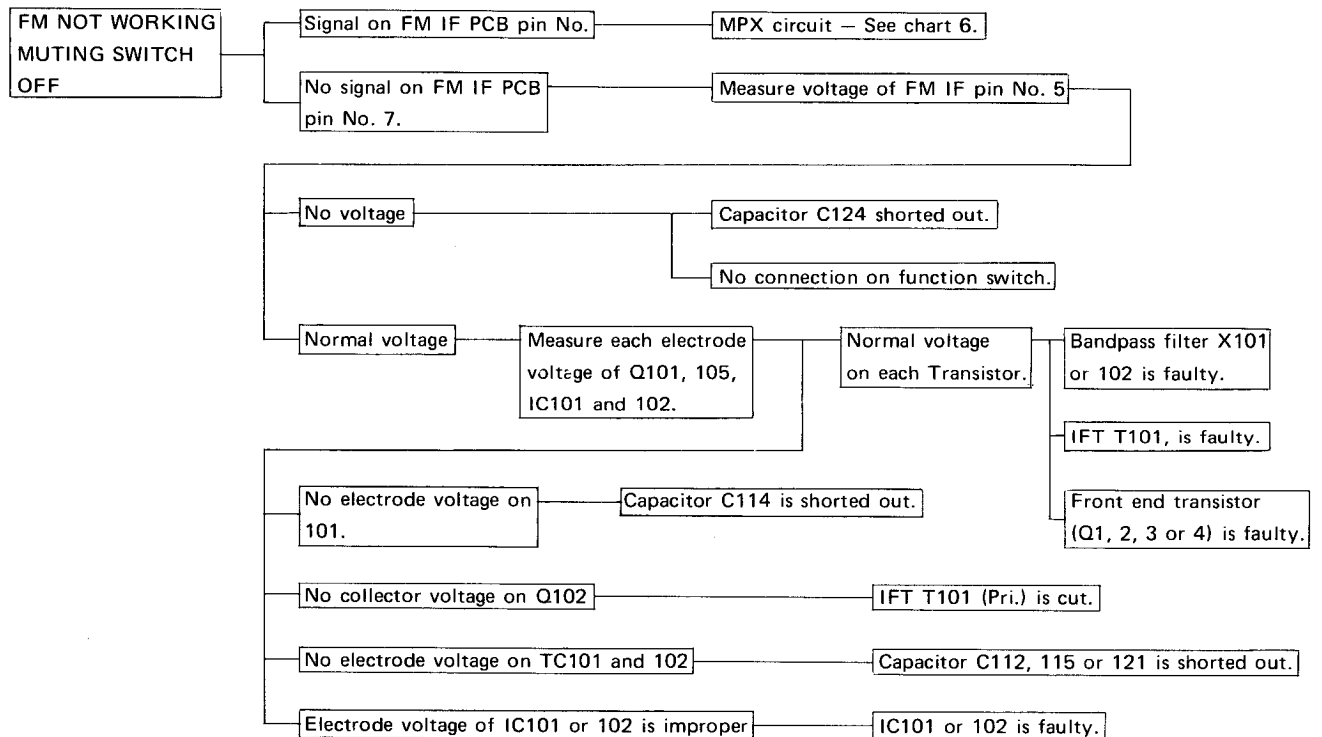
FM NOT WORKING MUTING SWITCH OFF

Signal on FM IF PCB pin No.

MPX circuit – See chart 6.

No signal on FM IF PCB pin No. 7.

Measure voltage of FM IF pin No. 5

No voltage

Capacitor C124 shorted out.

No connection on function switch.

Normal voltage

Measure each electrode voltage of Q101, 105, IC101 and 102.

Normal voltage on each Transistor.

Bandpass filter X101 or 102 is faulty.

IFT T101, is faulty.

Front end transistor (Q1, 2, 3 or 4) is faulty.

No electrode voltage on 101.

Capacitor C114 is shorted out.

No collector voltage on Q102

IFT T101 (Pri.) is cut.

No electrode voltage on TC101 and 102

Capacitor C112, 115 or 121 is shorted out.

Electrode voltage of IC101 or 102 is improper

IC101 or 102 is faulty.